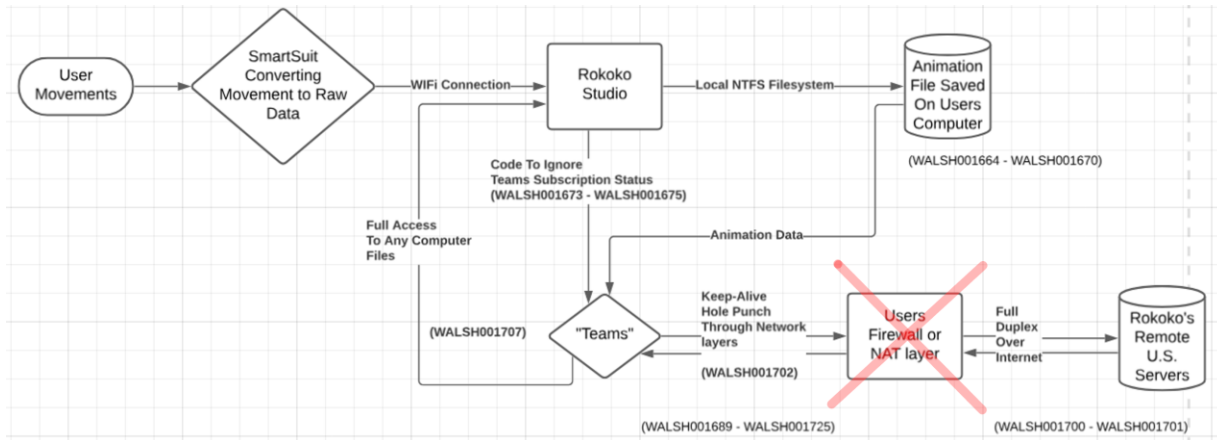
User Movements

SmartSuit Converting Movement to Raw Data

WIFI Connection

Rokoko Studio

Local NTFS Filesystem

Animation File Saved On Users Computer

(WALSH001664 - WALSH001670)

Code To Ignore Teams Subscription Status (WALSH001673 - WALSH001675)

Full Access To Any Computer Files

Animation Data

Keep-Alive Hole Punch Through Network layers

"Teams"

(WALSH001707)

(WALSH001702)

Users Firewall or NAT layer

Full Duplex Over Internet

Rokoko's Remote U.S. Servers

(WALSH001689 - WALSH001725)

(WALSH001700 - WALSH001701)